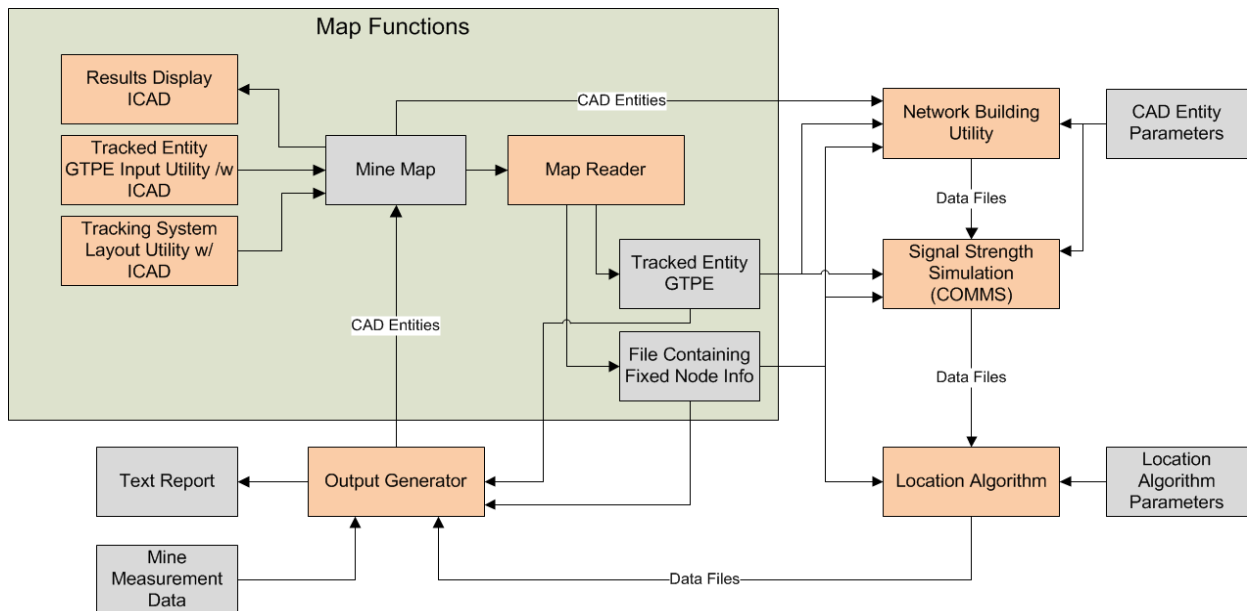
Map Functions

Results Display ICAD

Tracked Entity GTPE Input Utility /w ICAD

Tracking System Layout Utility w/ ICAD

Mine Map

Map Reader

CAD Entities

Tracked Entity GTPE

File Containing Fixed Node Info

CAD Entities

Network Building Utility

CAD Entity Parameters

Data Files

Signal Strength Simulation (COMMS)

Data Files

Location Algorithm

Location Algorithm Parameters

Text Report

Output Generator

Mine Measurement Data

Data Files